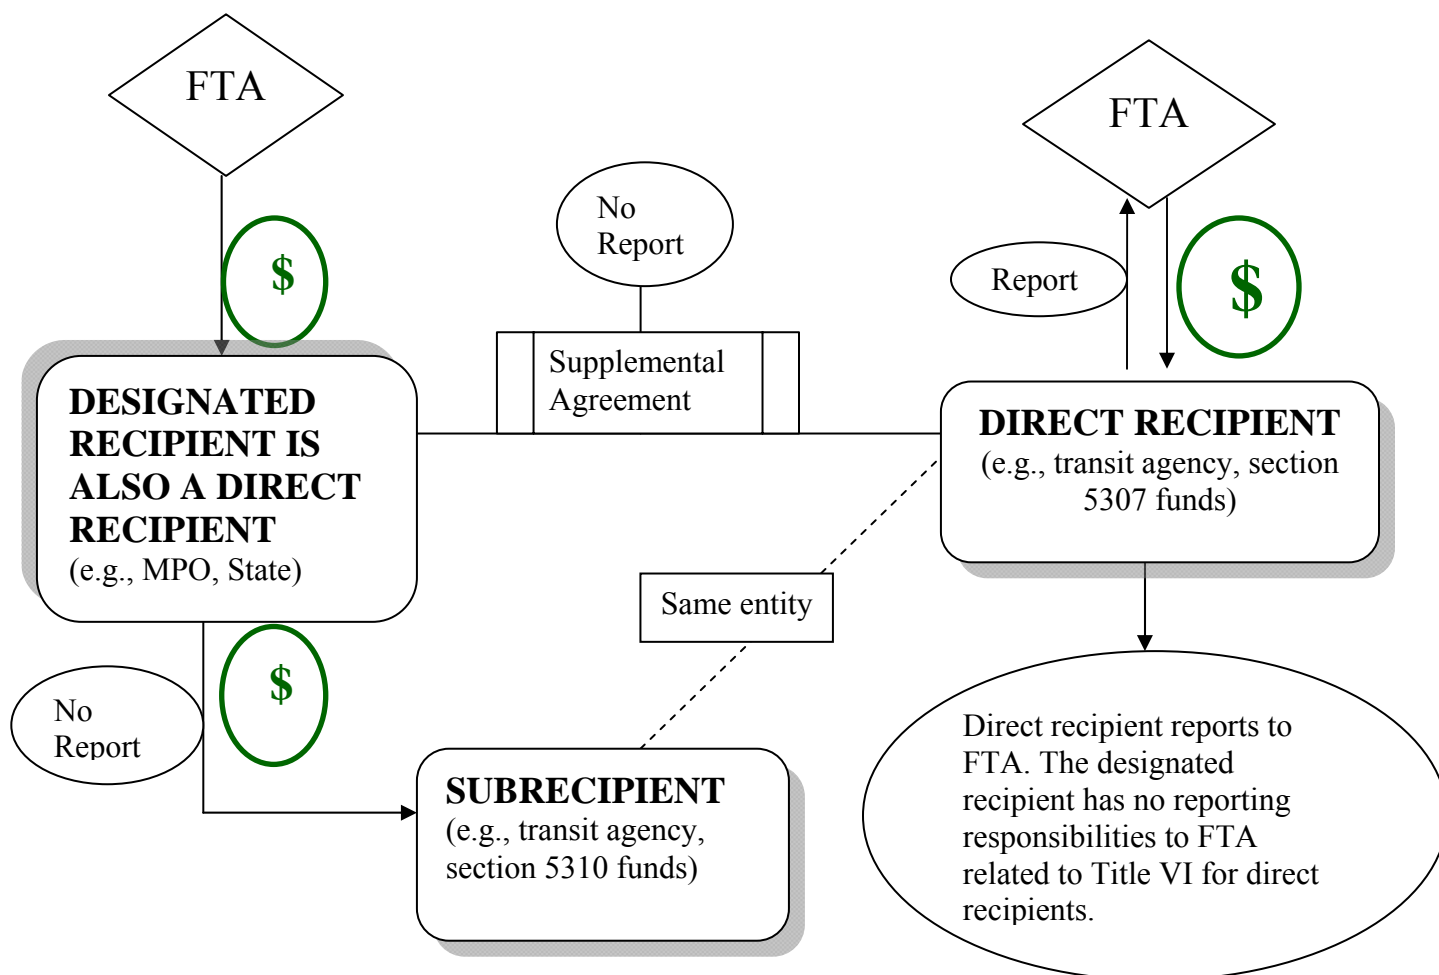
FTA

$

DESIGNATED RECIPIENT IS ALSO A DIRECT RECIPIENT
(e.g., MPO, State)

No Report

Supplemental Agreement

FTA

Report

$

DIRECT RECIPIENT
(e.g., transit agency, section 5307 funds)

Same entity

No Report

$

SUBRECIPIENT
(e.g., transit agency, section 5310 funds)

Direct recipient reports to FTA. The designated recipient has no reporting responsibilities to FTA related to Title VI for direct recipients.